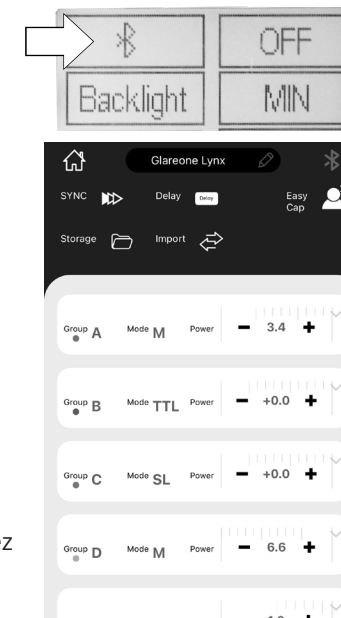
OFF
Backlight
MIN

Glareone Lynx
SYNC
Delay
Delay
Easy Cap
Storage
Import

Group A
Mode M
Power
−
3.4
+

Group B
Mode TTL
Power
−
+0.0
+

Group C
Mode SL
Power
−
+0.0
+

oz

Group D
Mode M
Power
−
6.6
+